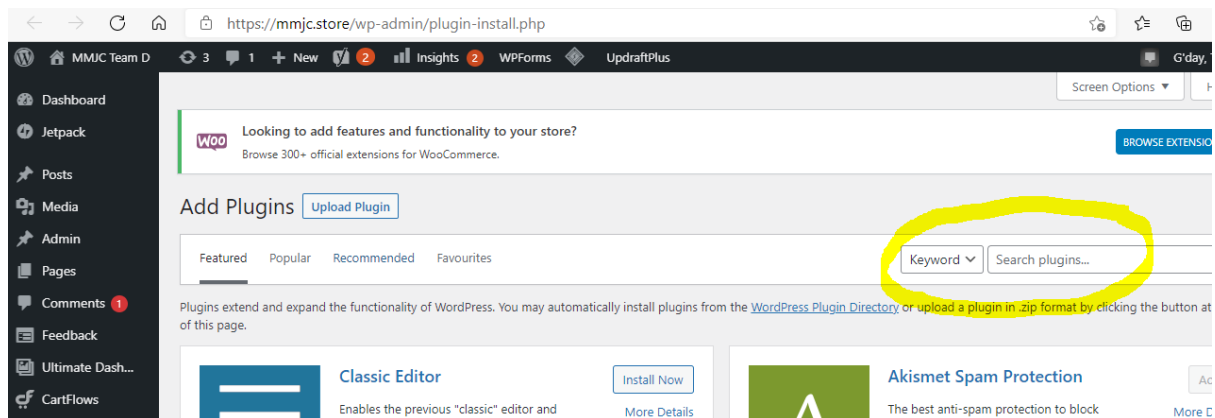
https://mmjc.store/wp-admin/plugin-install.php

MMJC Team D 3 1 + New 2 Insights 2 WPForms UpdraftPlus G'day, T

Dashboard
Jetpack
Posts
Media
Admin
Pages
Comments 1
Feedback
Ultimate Dash...
CartFlows

Screen Options ▾ H

Woo Looking to add features and functionality to your store?
Browse 300+ official extensions for WooCommerce.

BROWSE EXTENSIO

Add Plugins Upload Plugin

Featured Popular Recommended Favourites

Keyword Search plugins...

Plugins extend and expand the functionality of WordPress. You may automatically install plugins from the WordPress Plugin Directory or upload a plugin in .zip format by clicking the button at of this page.

Classic Editor
Enables the previous "classic" editor and
Install Now
More Details

Akismet Spam Protection
The best anti-spam protection to block
Ac
More D